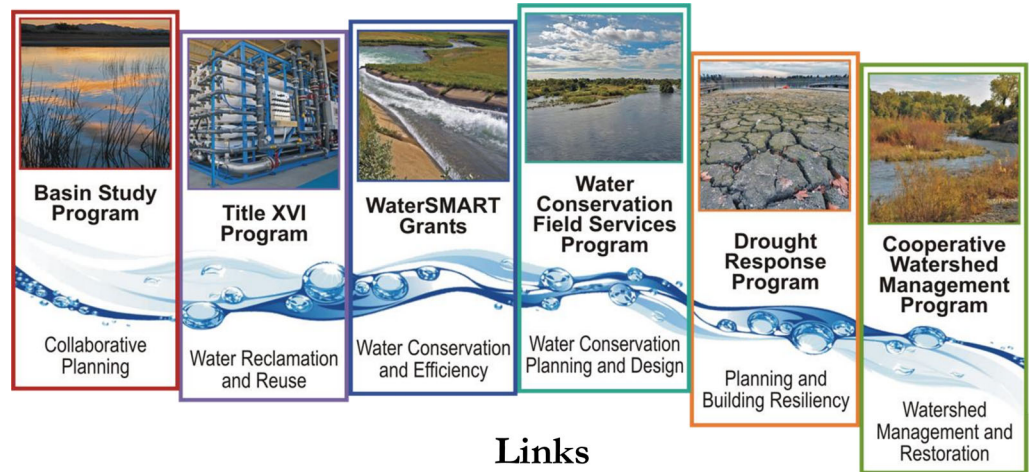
Basin Study Program

Collaborative Planning

Title XVI Program

Water Reclamation and Reuse

WaterSMART Grants

Water Conservation and Efficiency

Water Conservation Field Services Program

Water Conservation Planning and Design

Drought Response Program

Planning and Building Resiliency

Cooperative Watershed Management Program

Watershed Management and Restoration

Links